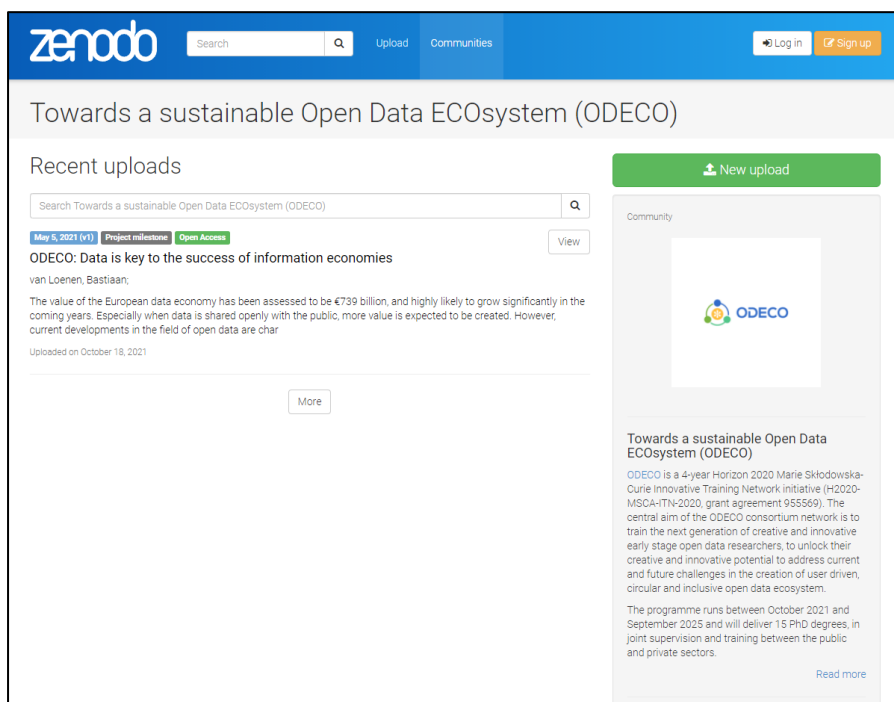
zenodo

Search

Upload Communities

Log in Sign up

Towards a sustainable Open Data ECOsystem (ODECO)

Recent uploads

Search Towards a sustainable Open Data ECOsystem (ODECO)

May 5, 2021 (v1) Project milestone Open Access

View

ODECO: Data is key to the success of information economies

van Loenen, Bastiaan;

The value of the European data economy has been assessed to be €739 billion, and highly likely to grow significantly in the coming years. Especially when data is shared openly with the public, more value is expected to be created. However, current developments in the field of open data are char

Uploaded on October 18, 2021

More

New upload

Community

ODECO

Towards a sustainable Open Data ECOsystem (ODECO)

ODECO is a 4-year Horizon 2020 Marie Skłodowska-Curie Innovative Training Network initiative (H2020-MSCA-ITN-2020, grant agreement 955569). The central aim of the ODECO consortium network is to train the next generation of creative and innovative early stage open data researchers, to unlock their creative and innovative potential to address current and future challenges in the creation of user driven, circular and inclusive open data ecosystem.

The programme runs between October 2021 and September 2025 and will deliver 15 PhD degrees, in joint supervision and training between the public and private sectors.

Read more